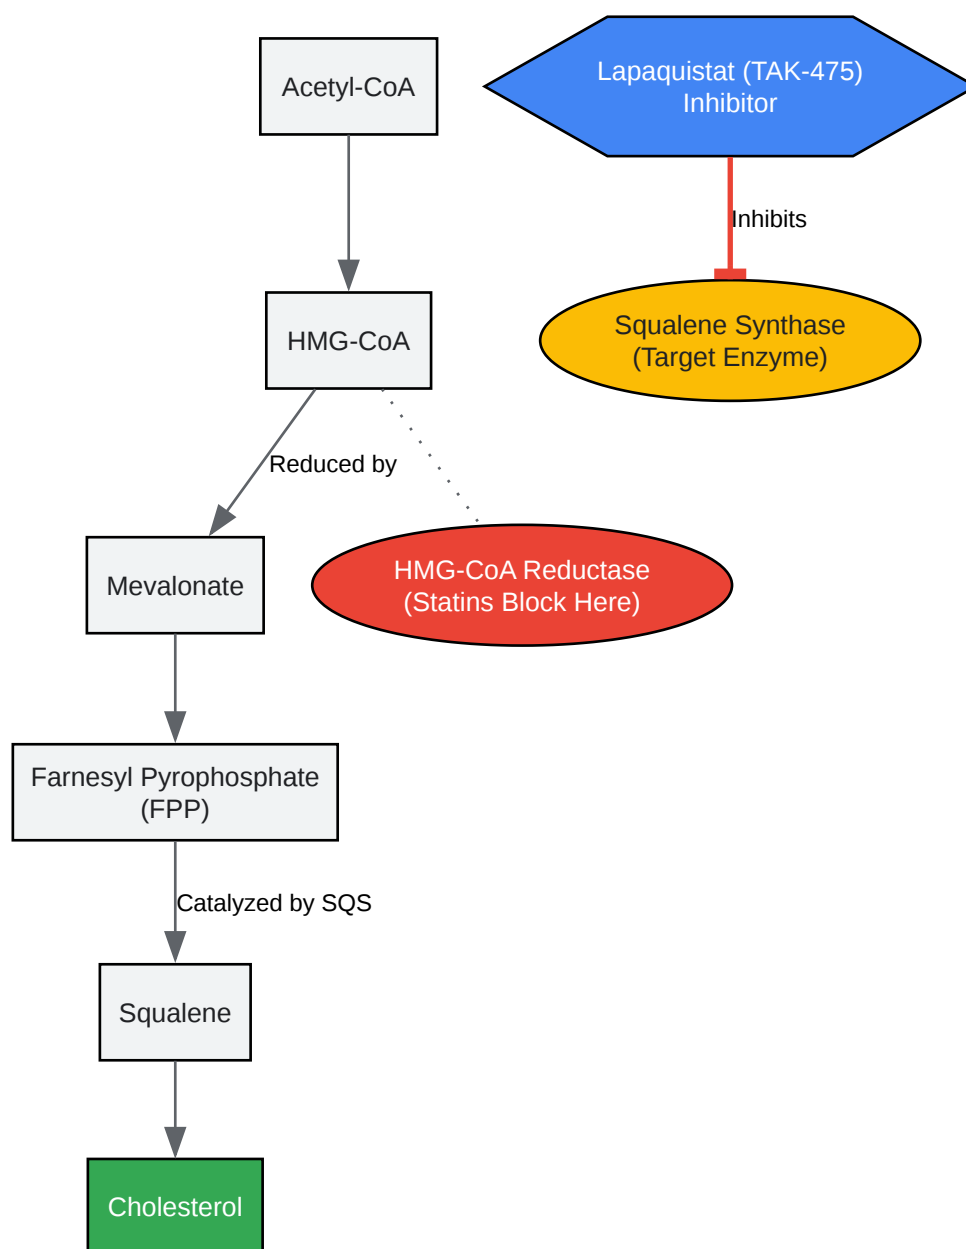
Acetyl-CoA

Lapaquistat (TAK-475)
Inhibitor

Inhibits

Squalene Synthase
(Target Enzyme)

HMG-CoA

Reduced by

Mevalonate

HMG-CoA Reductase
(Statins Block Here)

Farnesyl Pyrophosphate
(FPP)

Catalyzed by SQS

Squalene

Cholesterol